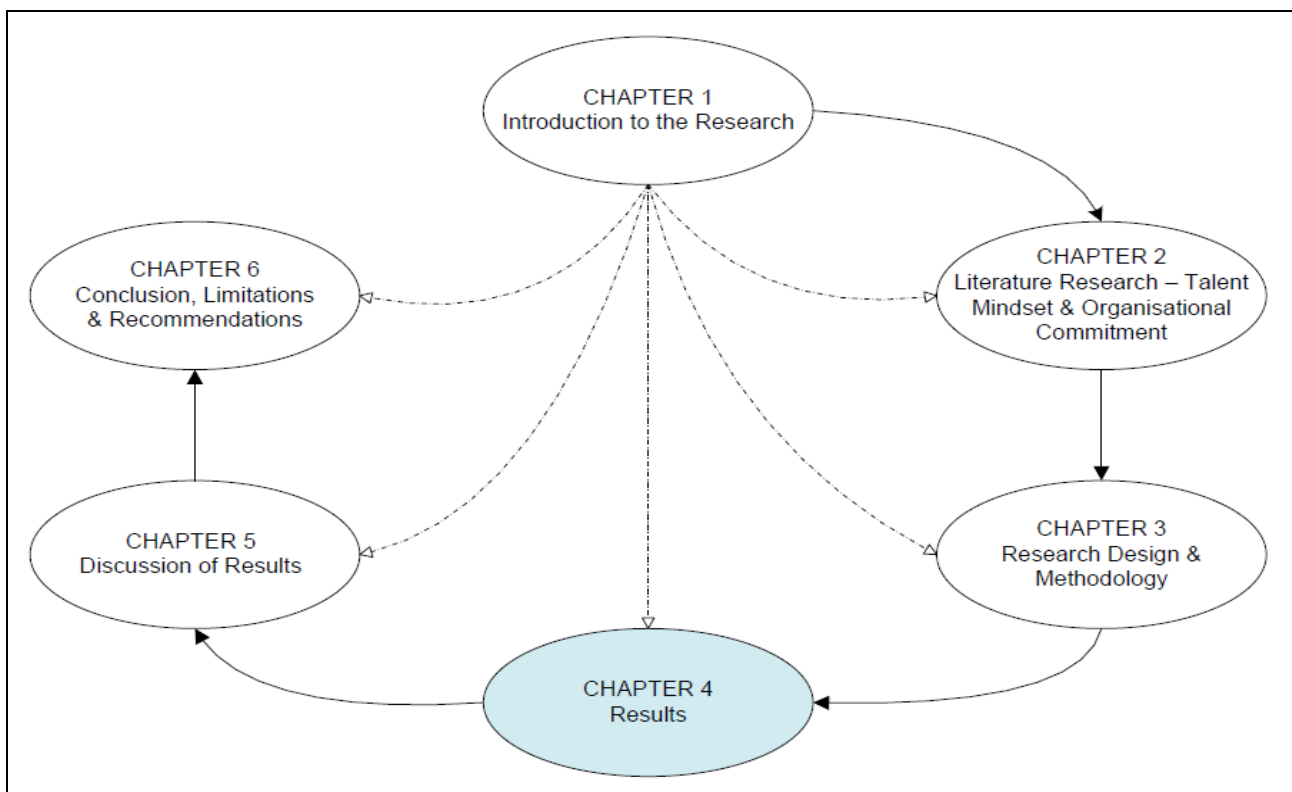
CHAPTER 1
Introduction to the Research

CHAPTER 6
Conclusion, Limitations & Recommendations

CHAPTER 2
Literature Research – Talent Mindset & Organisational Commitment

CHAPTER 5
Discussion of Results

CHAPTER 3
Research Design & Methodology

CHAPTER 4
Results